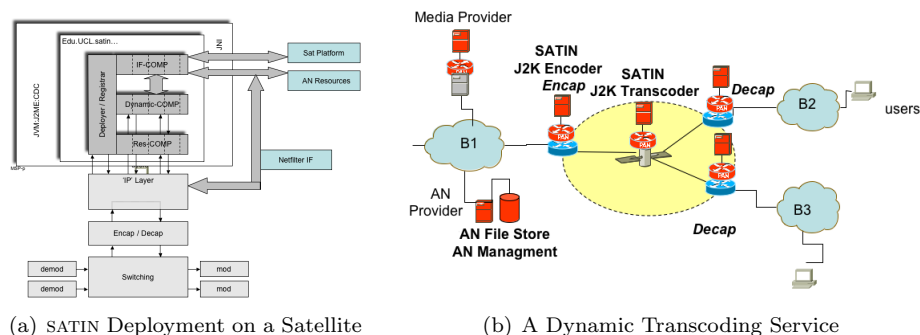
Edu.UCL.satin...

JVM J2ME CDC

JNI

Deployer / Registrar

IF-COMP

Dynamic-COMP

Res-COMP

Sat Platform

AN Resources

Netfilter IF

MBFS

'IP' Layer

Encap / Decap

demod

demod

Switching

mod

mod

Media Provider

SATIN J2K Encoder

Encap

SATIN J2K Transcoder

Decap

B2

users

B1

AN Provider

AN File Store AN Managment

B3

Decap

(a) SATIN Deployment on a Satellite

(b) A Dynamic Transcoding Service